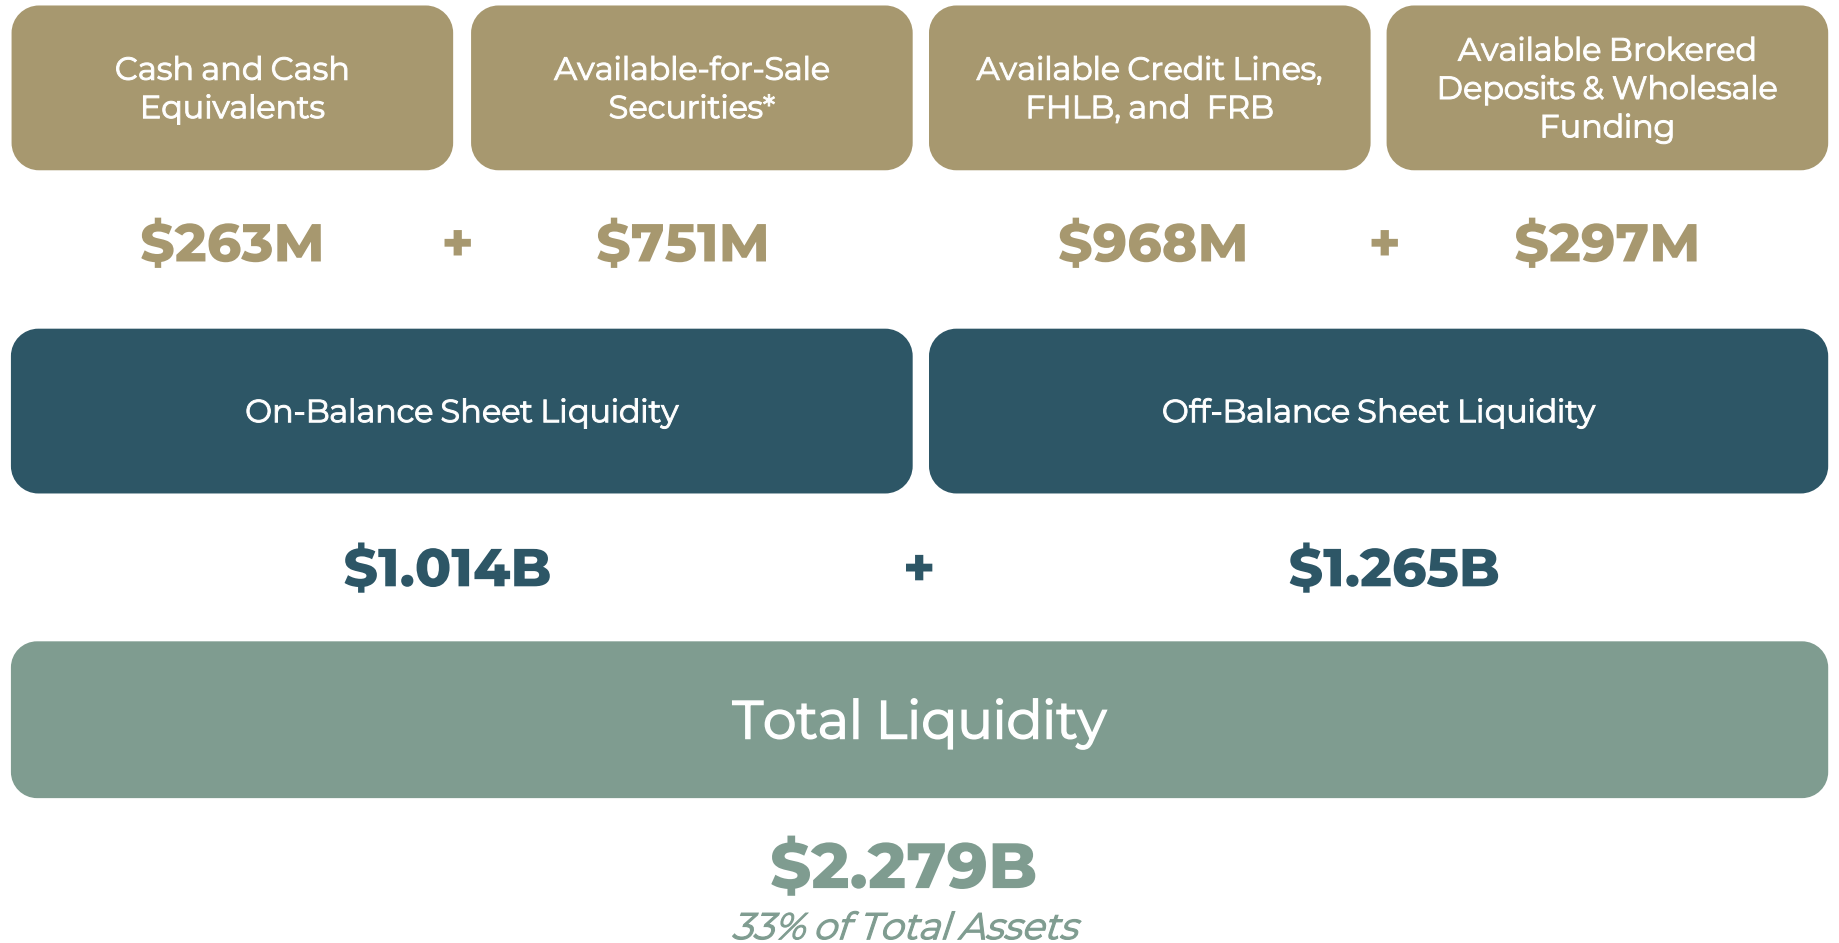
Cash and Cash Equivalents

Available-for-Sale Securities*

Available Credit Lines, FHLB, and FRB

Available Brokered Deposits & Wholesale Funding

\$263M + \$751M

\$968M + \$297M

On-Balance Sheet Liquidity

Off-Balance Sheet Liquidity

\$1.014B + \$1.265B

Total Liquidity

\$2.279B

33% of Total Assets